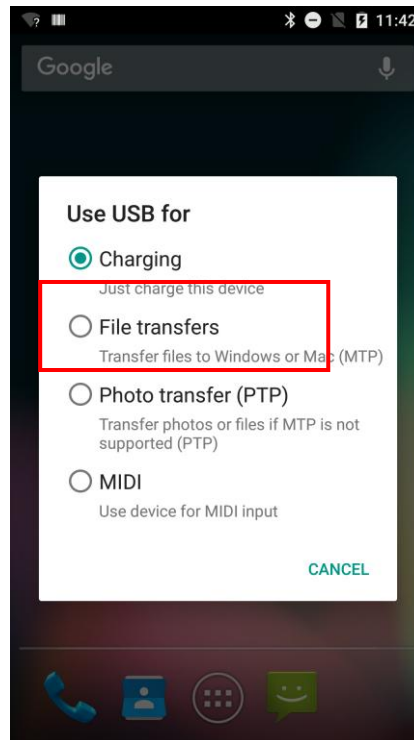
11:42

Google

Use USB for

Charging
Just charge this device

File transfers
Transfer files to Windows or Mac (MTP)

Photo transfer (PTP)
Transfer photos or files if MTP is not supported (PTP)

MIDI
Use device for MIDI input

CANCEL